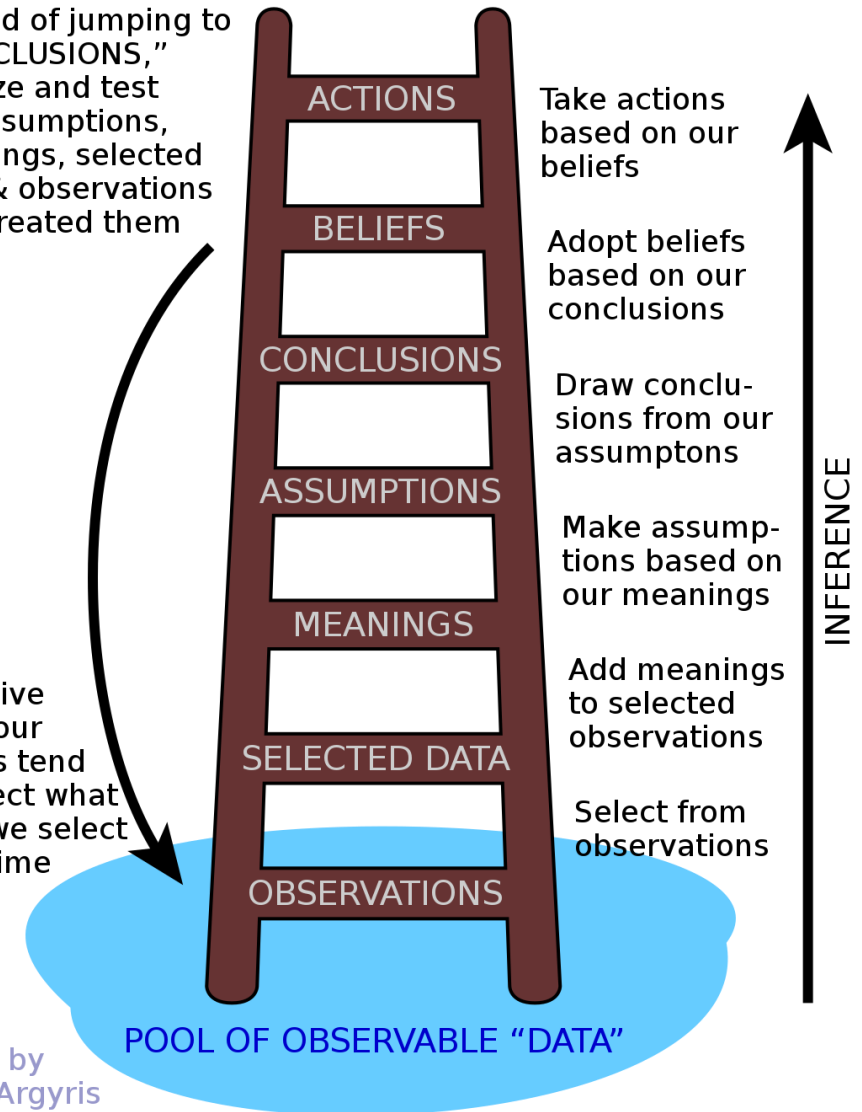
d of jumping to
CLUSIONS,"
ze and test
ssumptions,
ngs, selected
& observations
reated them

ive
our
s tend
ect what
we select
ime

by
Argyris

ACTIONS

BELIEFS

CONCLUSIONS

ASSUMPTIONS

MEANINGS

SELECTED DATA

OBSERVATIONS

POOL OF OBSERVABLE "DATA"

Take actions based on our beliefs

Adopt beliefs based on our conclusions

Draw conclusions from our assumptons

Make assumptions based on our meanings

Add meanings to selected observations

Select from observations

INFERENCE